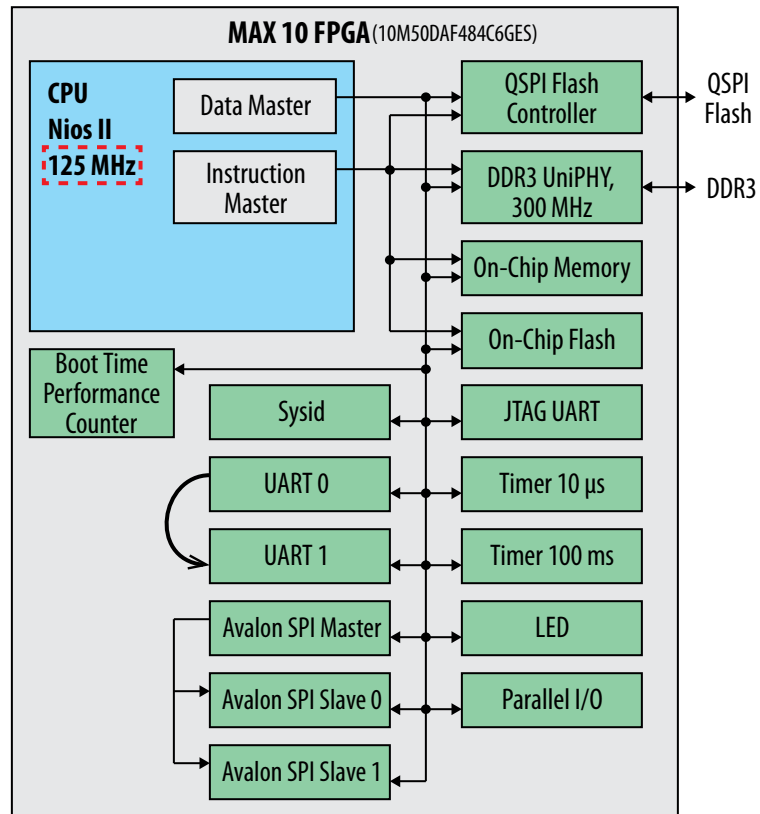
MAX 10 FPGA (10M50DAF484C6GES)

CPU
Nios II
125 MHz

Data Master

Instruction Master

QSPI Flash Controller

QSPI Flash

DDR3 UniPHY, 300 MHz

DDR3

On-Chip Memory

On-Chip Flash

Boot Time Performance Counter

Sysid

JTAG UART

UART 0

Timer 10 µs

UART 1

Timer 100 ms

Avalon SPI Master

LED

Avalon SPI Slave 0

Parallel I/O

Avalon SPI Slave 1